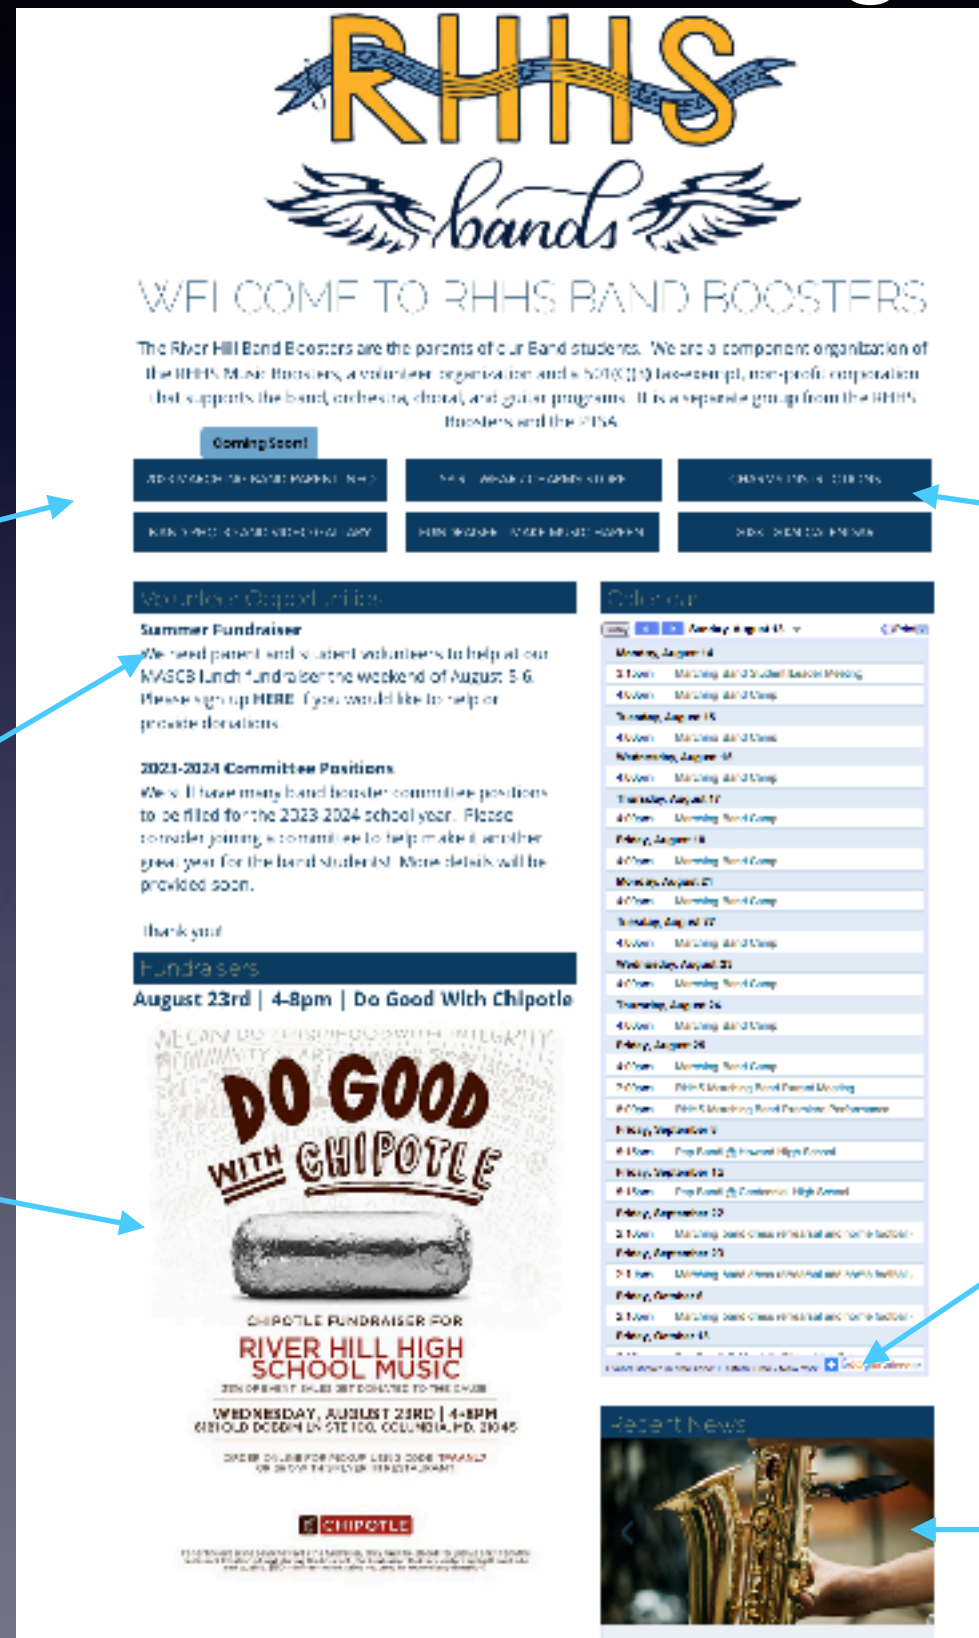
RHHS
bands

WELCOME TO RHHS BAND BOOSTERS

The River Hill Band Boosters are the parents of our Band students. We are a component organization of the RHHS Music Boosters, a volunteer organization and a 501(c)(3) tax-exempt, non-profit corporation that supports the band, orchestra, choral, and guitar programs. It is a separate group from the RHHS Boosters and the PTSA.

Coming Soon!

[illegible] | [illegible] | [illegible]
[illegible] | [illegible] | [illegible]

Volunteer Opportunities

Summer Fundraiser
We need parent and student volunteers to help at our MASCB lunch fundraiser the weekend of August 5-6. Please sign up HERE if you would like to help or provide donations.

2023-2024 Committee Positions
We still have many band booster committee positions to be filled for the 2023-2024 school year. Please consider joining a committee to help make it another great year for the band students! More details will be provided soon.

Thank you!

Fundraisers

August 23rd | 4-8pm | Do Good With Chipotle

DO GOOD WITH CHIPOTLE

CHIPOTLE FUNDRAISER FOR
RIVER HILL HIGH SCHOOL MUSIC
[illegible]
WEDNESDAY, AUGUST 23RD | 4-8PM
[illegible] COLUMBIA, MD 21045
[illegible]
CHIPOTLE
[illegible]

Calendar

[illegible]

Recent News